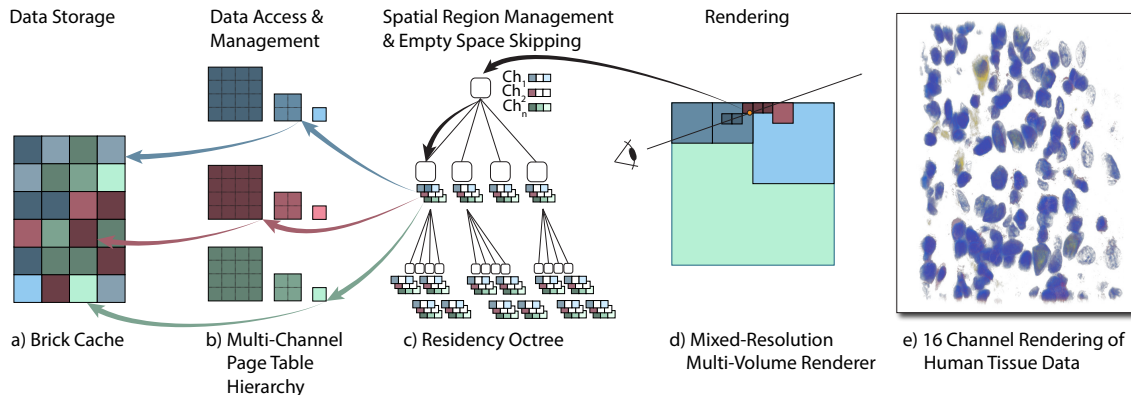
Data Storage

Data Access & Management

Spatial Region Management & Empty Space Skipping

Rendering

$Ch_1$
$Ch_2$
$Ch_n$

a) Brick Cache

b) Multi-Channel Page Table Hierarchy

c) Residency Octree

d) Mixed-Resolution Multi-Volume Renderer

e) 16 Channel Rendering of Human Tissue Data